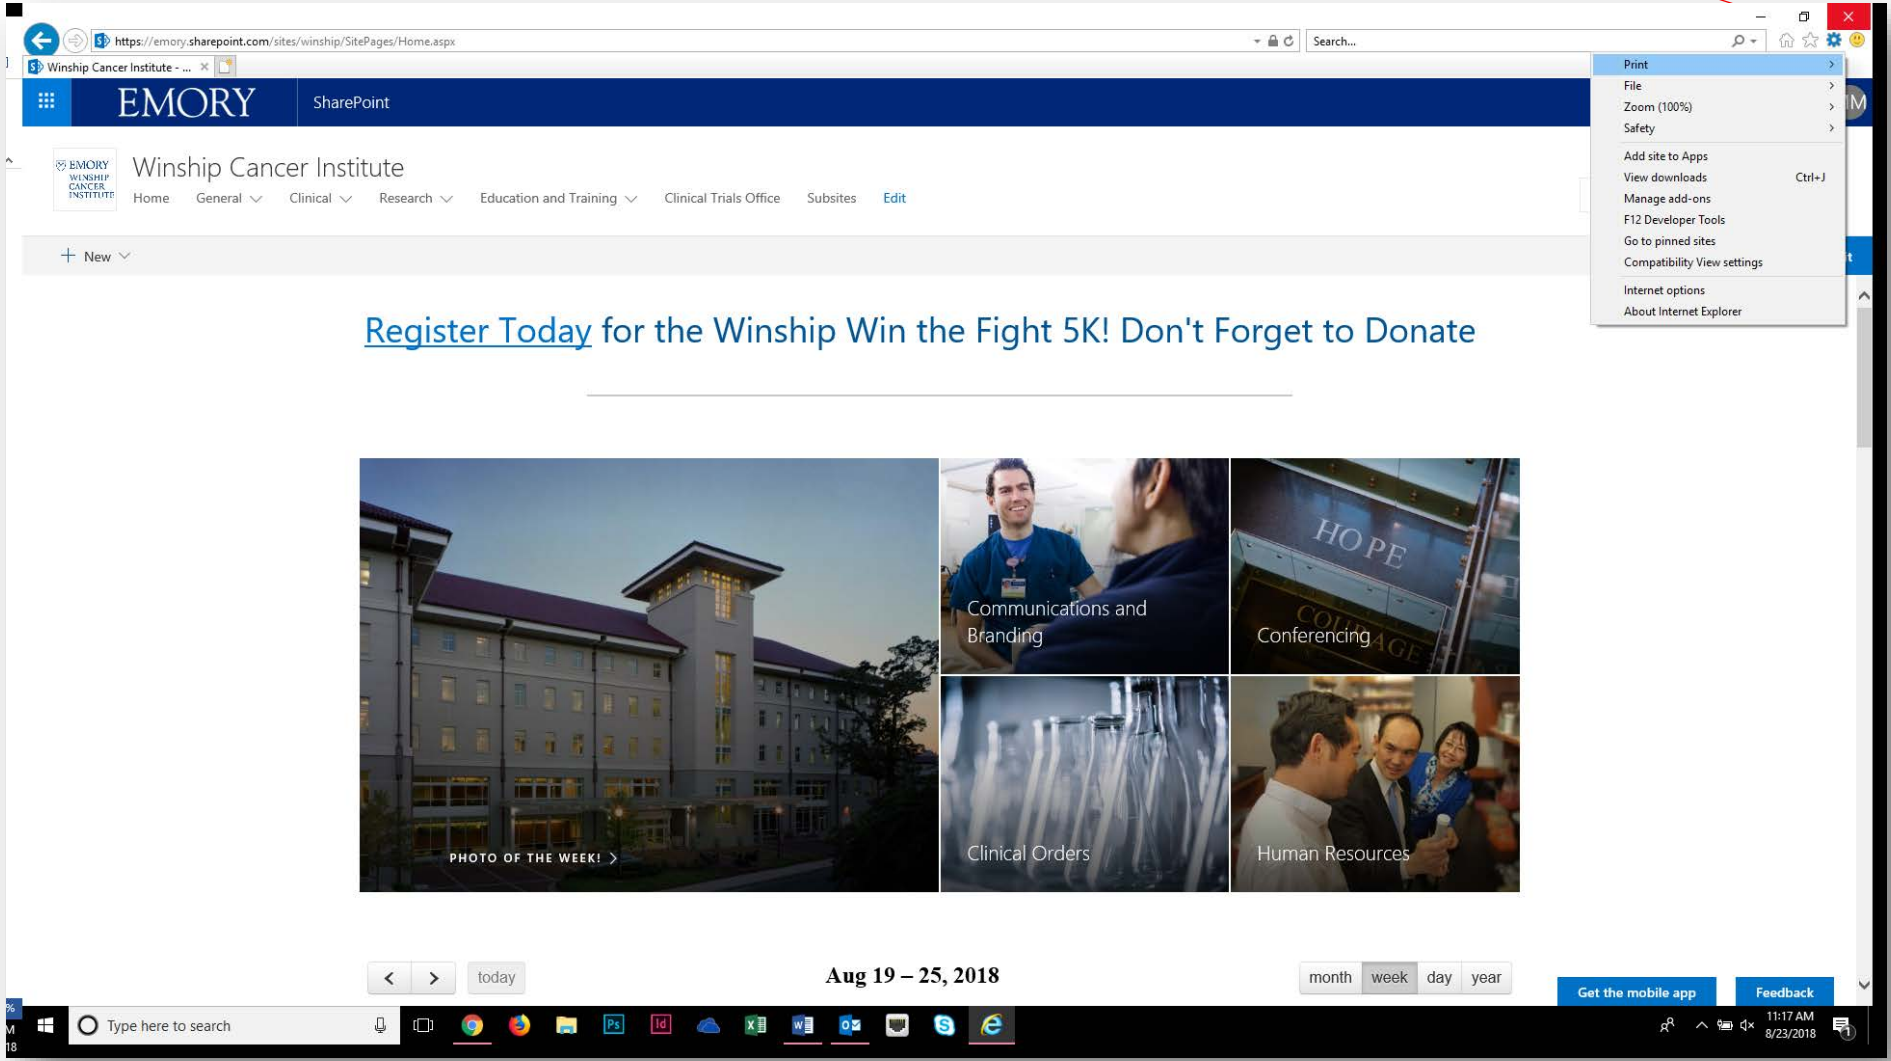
https://emory.sharepoint.com/sites/winship/SitePages/Home.aspx

Search...

Winship Cancer Institute - ...

EMORY

SharePoint

Print
File
Zoom (100%)
Safety
Add site to Apps
View downloads Ctrl+J
Manage add-ons
F12 Developer Tools
Go to pinned sites
Compatibility View settings
Internet options
About Internet Explorer

EMORY WINSHIP CANCER INSTITUTE

Winship Cancer Institute

Home General Clinical Research Education and Training Clinical Trials Office Subsites Edit

New

Register Today for the Winship Win the Fight 5K! Don't Forget to Donate

HOPE

COURAGE

PHOTO OF THE WEEK!

Communications and Branding

Conferencing

Clinical Orders

Human Resources

today

Aug 19 – 25, 2018

month week day year

Get the mobile app

Feedback

Type here to search

11:17 AM
8/23/2018